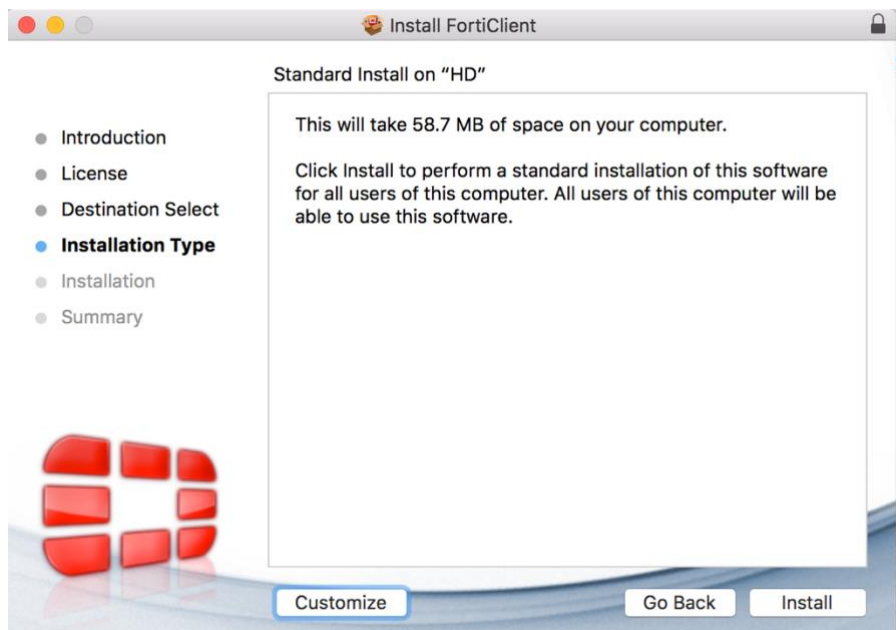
Install FortiClient

Standard Install on “HD”

Introduction
License
Destination Select
Installation Type
Installation
Summary

This will take 58.7 MB of space on your computer.

Click Install to perform a standard installation of this software for all users of this computer. All users of this computer will be able to use this software.

Customize

Go Back

Install